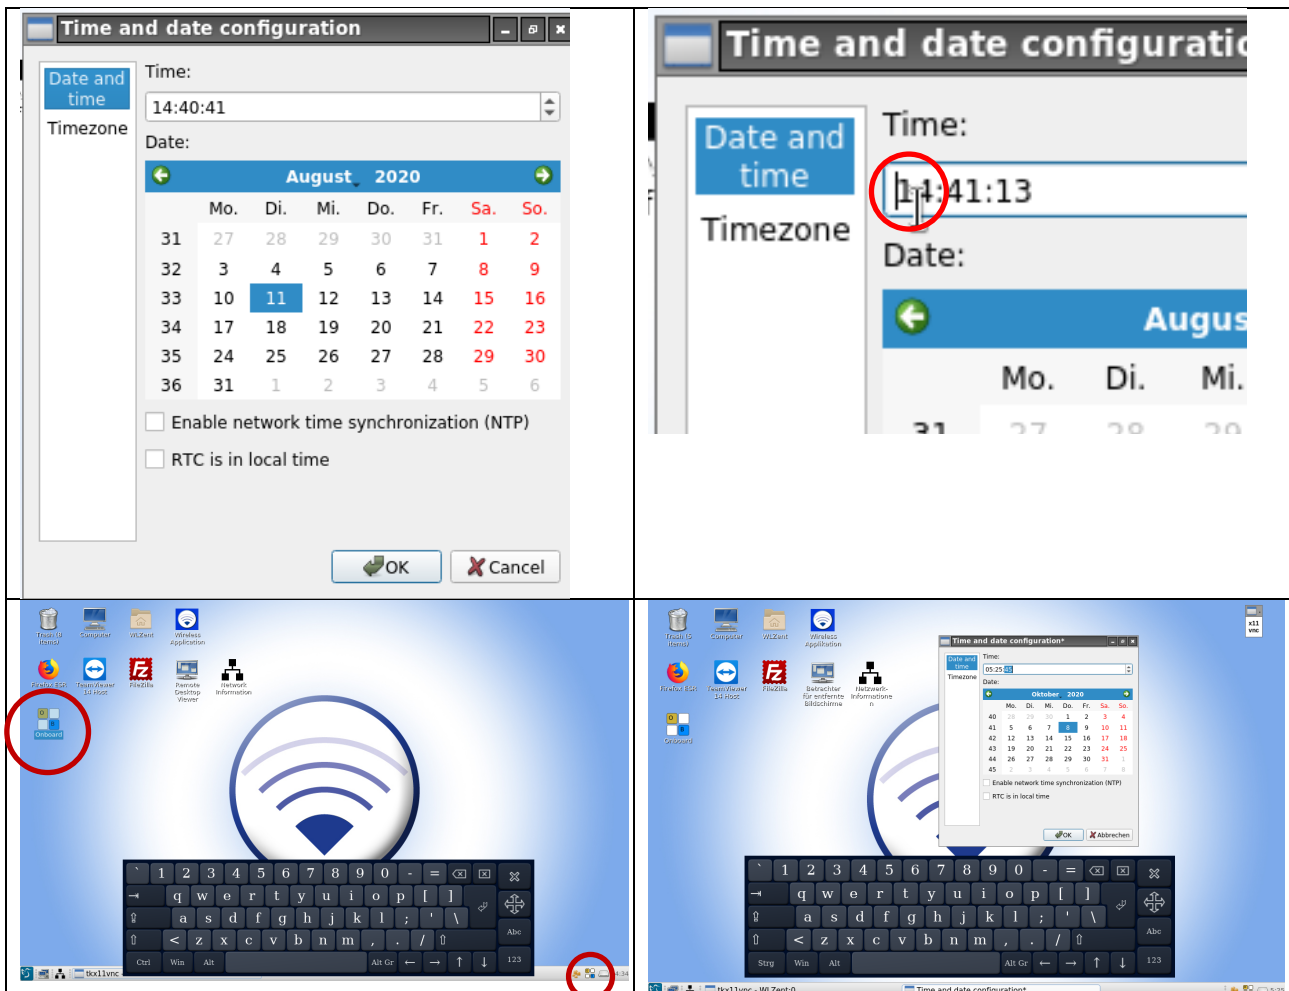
Time and date configuration

Date and time
Timezone

Time:
14:40:41
Date:

August 2020

| | Mo. | Di. | Mi. | Do. | Fr. | Sa. | So. |
|---|---|---|---|---|---|---|---|
| 31 | 27 | 28 | 29 | 30 | 31 | 1 | 2 |
| 32 | 3 | 4 | 5 | 6 | 7 | 8 | 9 |
| 33 | 10 | 11 | 12 | 13 | 14 | 15 | 16 |
| 34 | 17 | 18 | 19 | 20 | 21 | 22 | 23 |
| 35 | 24 | 25 | 26 | 27 | 28 | 29 | 30 |
| 36 | 31 | 1 | 2 | 3 | 4 | 5 | 6 |

Enable network time synchronization (NTP)
RTC is in local time

OK
Cancel

Time and date configurati

Date and time
Timezone
Time:
14:41:13
Date:
Augus
Mo. Di. Mi.

Trash Computer WLZent Wireless Application
Firefox ESR TeamViewer FileZilla Remote Desktop Viewer Network Information
Onboard

` 1 2 3 4 5 6 7 8 9 0 - =
q w e r t y u i o p [ ]
a s d f g h j k l ; ' \
< z x c v b n m , . / 
Ctrl Win Alt Alt Gr 123 Abc
tkx11vnc

Trash Computer WLZent Wireless Applikation
Firefox ESR TeamViewer FileZilla Betrachter für entfernte Bildschirme Netzwerk-Information
Onboard

Time and date configuration*
Date and time
Timezone
Time:
05:25:05
Date:
Oktober 2020

| | Mo. | Di. | Mi. | Do. | Fr. | Sa. | So. |
|---|---|---|---|---|---|---|---|
| 40 | 28 | 29 | 30 | 1 | 2 | 3 | 4 |
| 41 | 5 | 6 | 7 | 8 | 9 | 10 | 11 |
| 42 | 12 | 13 | 14 | 15 | 16 | 17 | 18 |
| 43 | 19 | 20 | 21 | 22 | 23 | 24 | 25 |
| 44 | 26 | 27 | 28 | 29 | 30 | 31 | 1 |
| 45 | 2 | 3 | 4 | 5 | 6 | 7 | 8 |

Enable network time synchronization (NTP)
RTC is in local time
OK
Abbrechen

x11 vnc

` 1 2 3 4 5 6 7 8 9 0 - =
q w e r t y u i o p [ ]
a s d f g h j k l ; ' \
< z x c v b n m , . /
Strg Win Alt Alt Gr 123 Abc
tkx11vnc - WLZent:0
Time and date configuration*